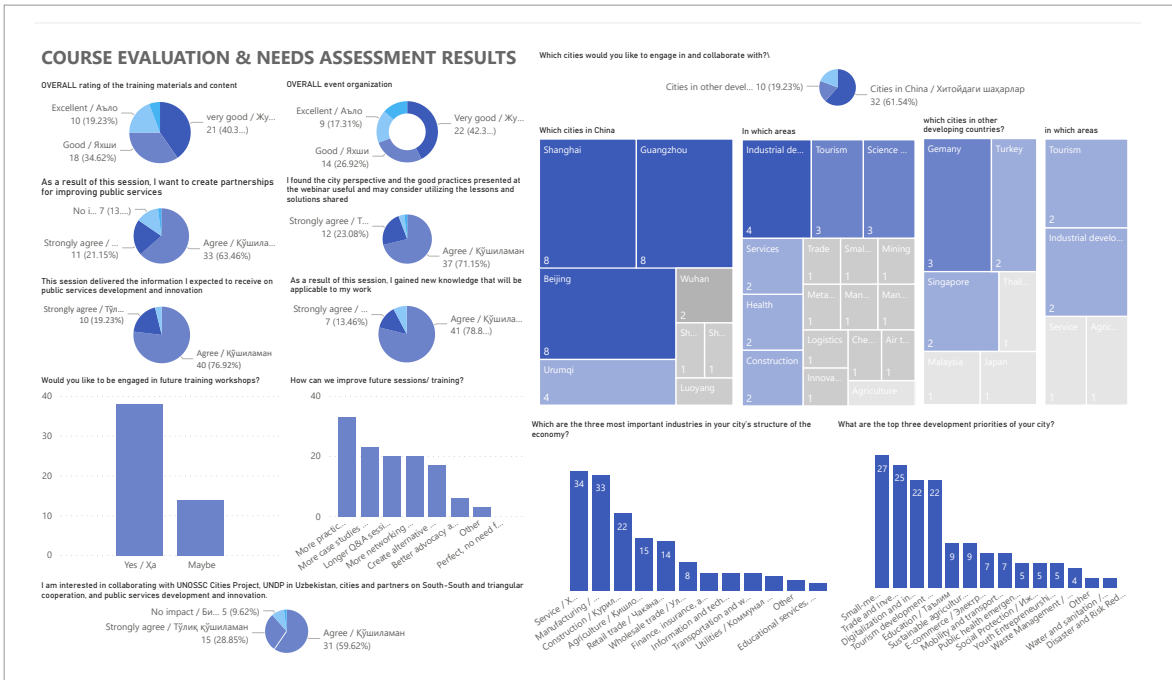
COURSE EVALUATION & NEEDS ASSESSMENT RESULTS

OVERALL rating of the training materials and content

Excellent / Аъло 10 (19.23%)
very good / Жу... 21 (40.3...)
Good / Яхши 18 (34.62%)

OVERALL event organization

Excellent / Аъло 9 (17.31%)
Very good / Ж... 22 (42.3...)
Good / Яхши 14 (26.92%)

As a result of this session, I want to create partnerships for improving public services

No i... 7 (13....)
Strongly agree / ... 11 (21.15%)
Agree / Кўшила... 33 (63.46%)

I found the city perspective and the good practices presented at the webinar useful and may consider utilizing the lessons and solutions shared

Strongly agree / Т... 12 (23.08%)
Agree / Кўшиламан 37 (71.15%)

This session delivered the information I expected to receive on public services development and innovation

Strongly agree / Тўл... 10 (19.23%)
Agree / Кўшиламан 40 (76.92%)

As a result of this session, I gained new knowledge that will be applicable to my work

Strongly agree / ... 7 (13.46%)
Agree / Кўшила... 41 (78.8...)

Would you like to be engaged in future training workshops?

40
20
10
0
Yes / Ха
Maybe

How can we improve future sessions/ training?

40
20
0
More practic...
More case studies ...
Longer Q&A sessi...
More networking ...
Create alternative ...
Better advocacy a...
Other
Perfect, no need f...

I am interested in collaborating with UNOSSC Cities Project, UNDP in Uzbekistan, cities and partners on South-South and triangular cooperation, and public services development and innovation.

No impact / Би... 5 (9.62%)
Strongly agree / Тўлиқ қўшиламан 15 (28.85%)
Agree / Кўшиламан 31 (59.62%)

Which cities would you like to engage in and collaborate with?\

Cities in other devel... 10 (19.23%)
Cities in China / Хитойдаги шаҳарлар 32 (61.54%)

Which cities in China

Shanghai 8
Guangzhou 8
Beijing 8
Wuhan
Sh...
Sh... 1
1
Urumqi 4
Luoyang

In which areas

Industrial de... 4
Tourism 3
Science ... 3
Services 2
Trade 1
Smal... 1
Mining 1
Meta... 1
Man... 1
Man... 1
Health 2
Logistics 1
Che... 1
Air t... 1
Construction 2
Innova... 1
Agriculture 1

which cities in other developing countries?

Gemany 3
Turkey 2
Singapore 2
Thail... 1
Malaysia 1
Japan 1

in which areas

Tourism 2
Industrial develo... 2
Service 1
Agric... 1

Which are the three most important industries in your city's structure of the economy?

34 33 22 15 14 8

Service / Х...
Manufacturing / Кури...
Construction / Кўшло...
Agriculture / Кишло...
Retail trade / Чакана...
Wholesale trade / Ул...
Finance, insurance, a...
Information and tech...
Transportation and w...
Utilities / Коммунал...
Other
Educational services, ...

What are the top three development priorities of your city?

27 25 22 22 9 9 7 7 5 5 5 4

Small-me...
Trade and inve...
Digitalization and in...
Tourism development ...
Education / Таълим
Sustainable agricultur...
E-commerce / Электр...
Mobility and transport...
Public health emergen...
Social Protection / Иж...
Youth Entrepreneurshi...
Waste Management / ...
Other
Water and sanitation / ...
Disaster and Risk Red...